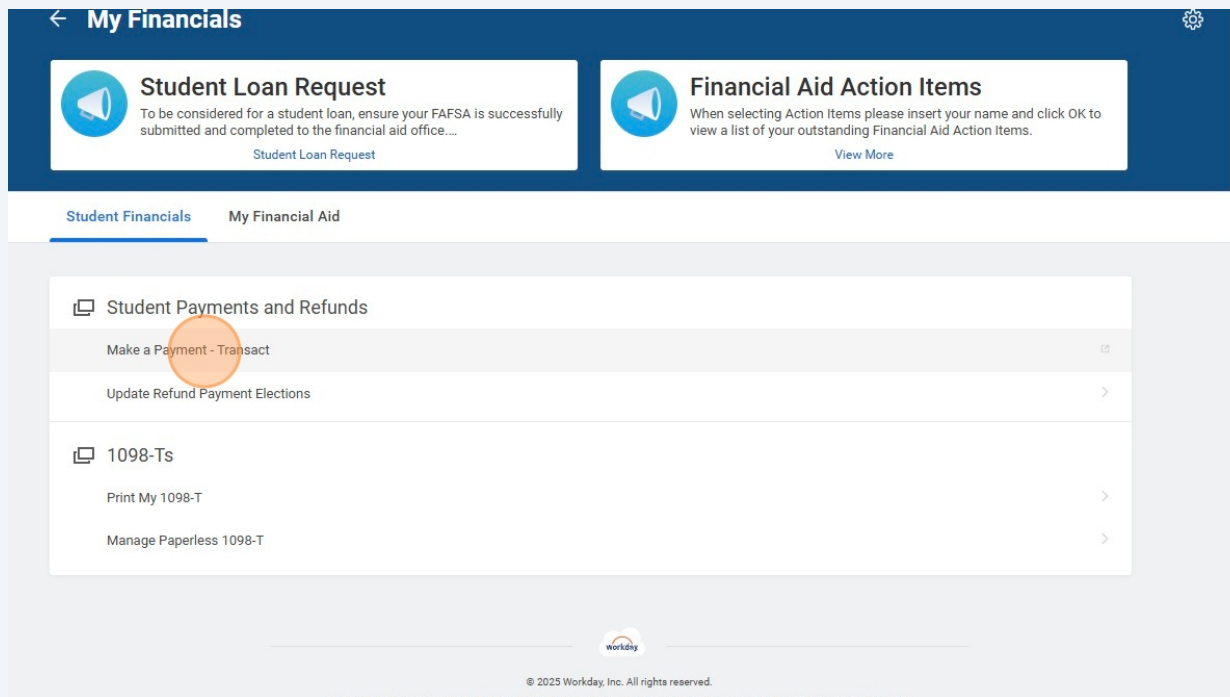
← My Financials

Student Loan Request
To be considered for a student loan, ensure your FAFSA is successfully submitted and completed to the financial aid office....
Student Loan Request

Financial Aid Action Items
When selecting Action Items please insert your name and click OK to view a list of your outstanding Financial Aid Action Items.
View More

Student Financials
My Financial Aid

Student Payments and Refunds
Make a Payment - Transact
Update Refund Payment Elections

1098-Ts
Print My 1098-T
Manage Paperless 1098-T

workday.
© 2025 Workday, Inc. All rights reserved.